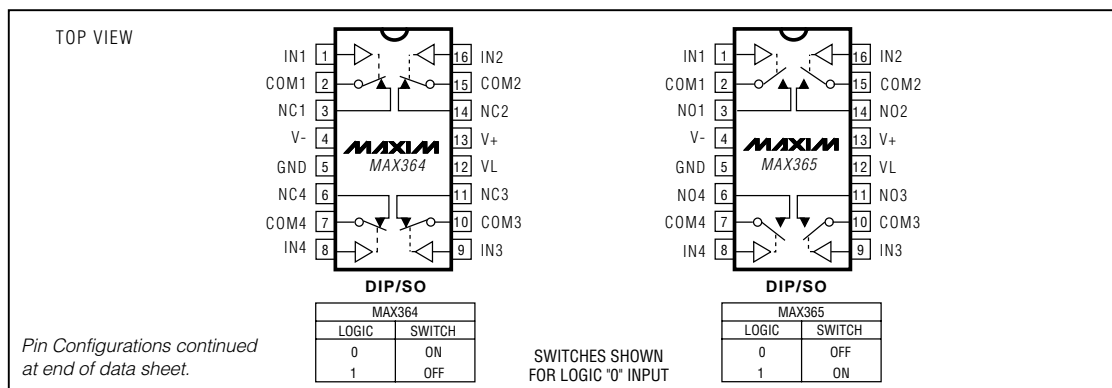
TOP VIEW

IN1 1
COM1 2
NC1 3
V- 4
GND 5
NC4 6
COM4 7
IN4 8

16 IN2
15 COM2
14 NC2
13 V+
12 VL
11 NC3
10 COM3
9 IN3

MAXIM
MAX364

DIP/SO

| MAX364 | |
|---|---|
| LOGIC | SWITCH |
| 0 | ON |
| 1 | OFF |

IN1 1
COM1 2
NO1 3
V- 4
GND 5
NO4 6
COM4 7
IN4 8

16 IN2
15 COM2
14 NO2
13 V+
12 VL
11 NO3
10 COM3
9 IN3

MAXIM
MAX365

DIP/SO

| MAX365 | |
|---|---|
| LOGIC | SWITCH |
| 0 | OFF |
| 1 | ON |

*Pin Configurations continued at end of data sheet.*

SWITCHES SHOWN FOR LOGIC "0" INPUT